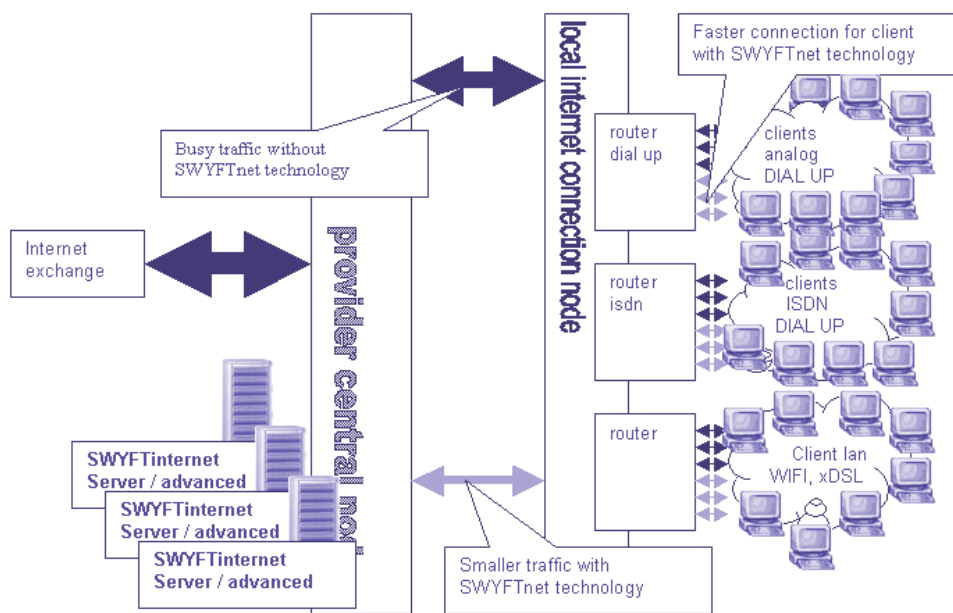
Faster connection for client with SWYFTnet technology

local internet connection node

Busy traffic without SWYFTnet technology

router dial up

clients analog DIAL UP

Internet exchange

provider central no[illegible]

router isdn

clients ISDN DIAL UP

router

Client lan WIFI, xDSL

SWYFTinternet Server / advanced

SWYFTinternet Server / advanced

SWYFTinternet Server / advanced

Smaller traffic with SWYFTnet technology